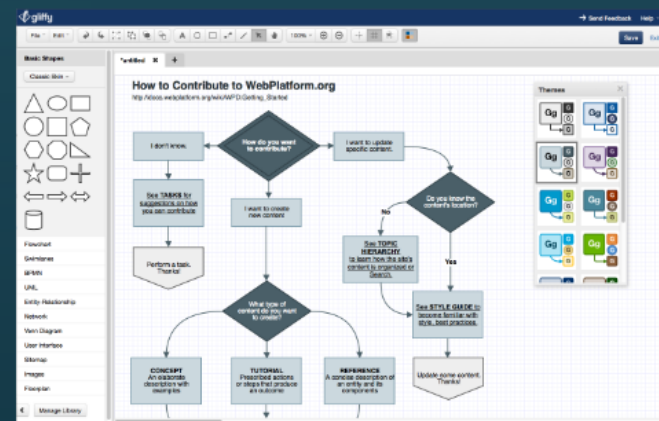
gliffy
Send Feedback Help
File Edit
100%
Save
Basic Shapes
Classic Skin
Untitled +
How to Contribute to WebPlatform.org
http://docs.webplatform.org/wiki/WPD:Getting_Started
Themes
Gg Gg Gg Gg Gg Gg Gg Gg
I don't know.
How do you want to contribute?
I want to update specific content.
See TASKS for suggestions on how you can contribute
I want to create new content
Do you know the content's location?
No
See TOPIC HIERARCHY to learn how the site's content is organized or Search.
Yes
Perform a task. Thanks!
What type of content do you want to create?
See STYLE GUIDE to become familiar with style, best practices.
Update some content. Thanks!
CONCEPT An elaborate description with examples
TUTORIAL Prescribed actions or steps that produce an outcome
REFERENCE A concise description of an entity and its components
Flowchart
Swimlanes
BPMN
UML
Entity Relationship
Network
Venn Diagram
User Interface
Sitemap
Images
Floorplan
Manage Library